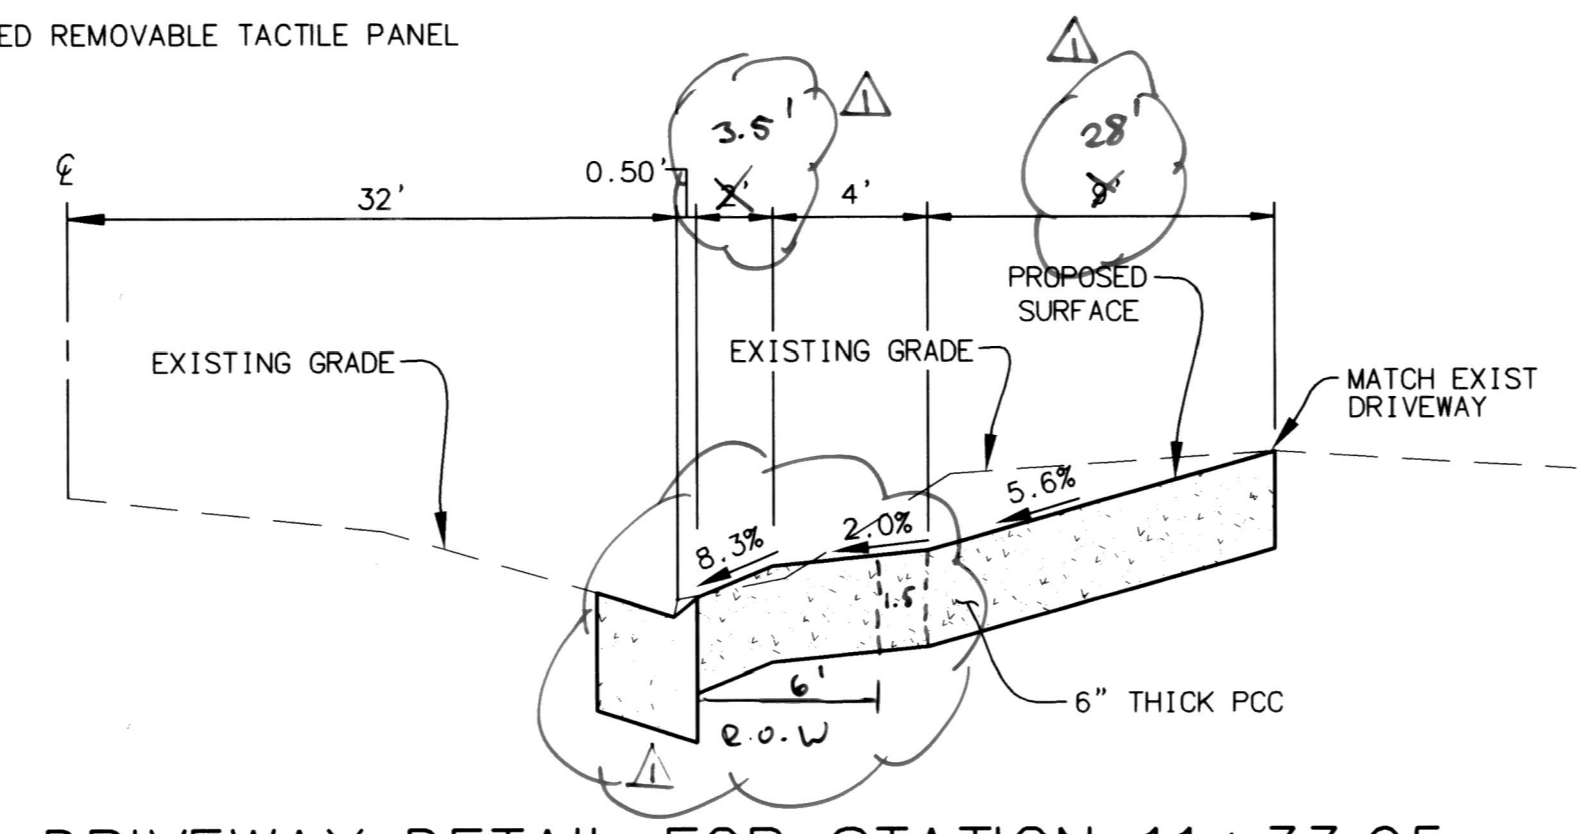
ED REMOVABLE TACTILE PANEL

1

1

3.5'

28'

℄

0.50'

32'

2'

4'

9'

PROPOSED SURFACE

EXISTING GRADE

EXISTING GRADE

MATCH EXIST DRIVEWAY

5.6%

2.0%

8.3%

1.5

6'

6" THICK PCC

R.O.W

1

DRIVEWAY DETAIL FOR STATION 11+37.05